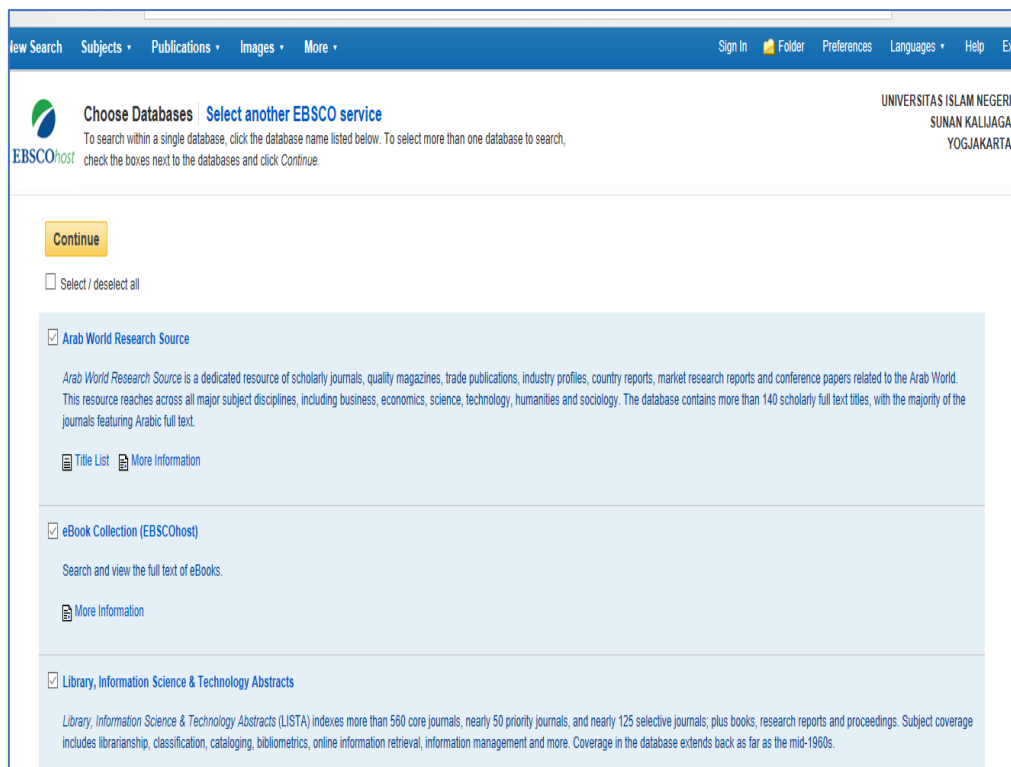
lew Search Subjects ▾ Publications ▾ Images ▾ More ▾ Sign In Folder Preferences Languages ▾ Help Ex

EBSCOhost

Choose Databases | Select another EBSCO service

To search within a single database, click the database name listed below. To select more than one database to search, check the boxes next to the databases and click *Continue*.

UNIVERSITAS ISLAM NEGERI SUNAN KALIJAGA YOGJAKARTA

Continue

Select / deselect all

Arab World Research Source

*Arab World Research Source* is a dedicated resource of scholarly journals, quality magazines, trade publications, industry profiles, country reports, market research reports and conference papers related to the Arab World. This resource reaches across all major subject disciplines, including business, economics, science, technology, humanities and sociology. The database contains more than 140 scholarly full text titles, with the majority of the journals featuring Arabic full text.

Title List More Information

eBook Collection (EBSCOhost)

Search and view the full text of eBooks.

More Information

Library, Information Science & Technology Abstracts

*Library, Information Science & Technology Abstracts* (LISTA) indexes more than 560 core journals, nearly 50 priority journals, and nearly 125 selective journals; plus books, research reports and proceedings. Subject coverage includes librarianship, classification, cataloging, bibliometrics, online information retrieval, information management and more. Coverage in the database extends back as far as the mid-1960s.